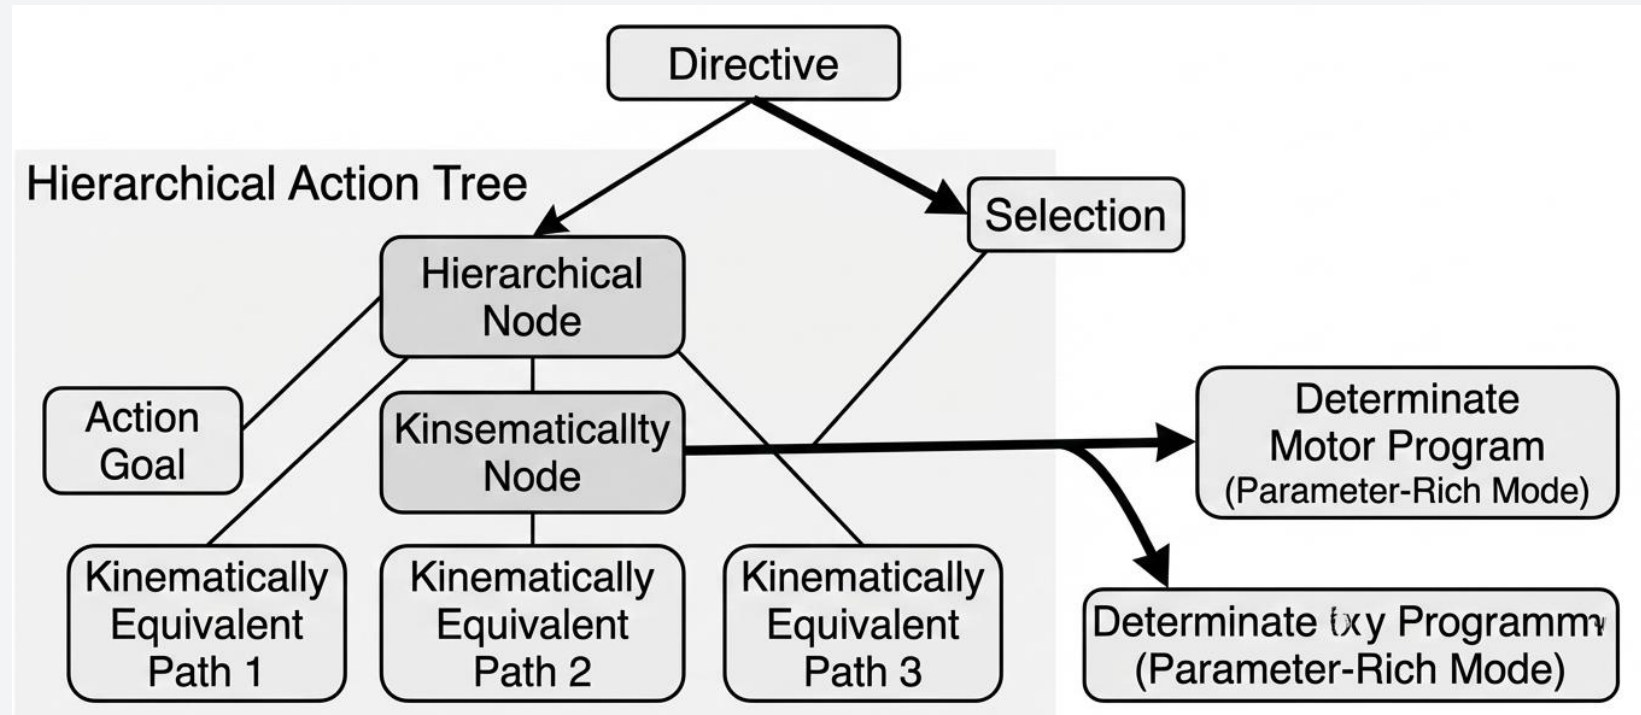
Directive

Hierarchical Action Tree

Selection

Hierarchical Node

Action Goal

Kinsematicallty Node

Determinate Motor Program (Parameter-Rich Mode)

Kinematically Equivalent Path 1

Kinematically Equivalent Path 2

Kinematically Equivalent Path 3

Determinate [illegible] Programm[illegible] (Parameter-Rich Mode)